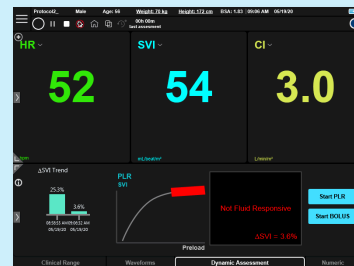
Protocol2_ Male Age: 64 Weight: 70 kg Height: 172 cm BSA: 1.83 09:06 AM 05/18/20

00h:00m
Next assessment

HR

52

bpm

SVI

54

mL/beat/m²

CI

3.0

L/min/m²

ΔSVI Trend

25.3%

3.6%

08:55:15 AM 05/18/20

09:02 AM 05/18/20

PLR
SVI

Preload

Not Fluid Responsive

ΔSVI = 3.6%

Start PLR

Start BOLUS

Clinical Range

Waveforms

Dynamic Assessment

Numeric